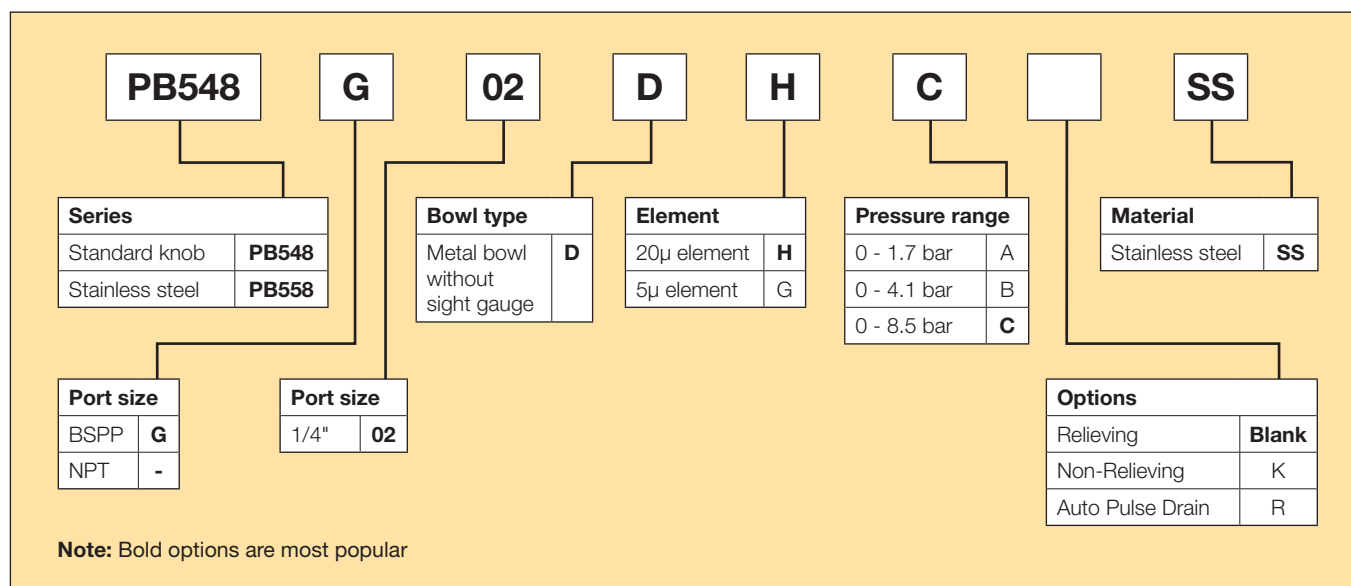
PB548 G 02 D H C SS

**Series**

| Series | |
|---|---|
| Standard knob | **PB548** |
| Stainless steel | **PB558** |

| Bowl type | |
|---|---|
| Metal bowl without sight gauge | **D** |

| Element | |
|---|---|
| 20μ element | **H** |
| 5μ element | G |

| Pressure range | |
|---|---|
| 0 - 1.7 bar | A |
| 0 - 4.1 bar | B |
| 0 - 8.5 bar | **C** |

| Material | |
|---|---|
| Stainless steel | **SS** |

| Port size | |
|---|---|
| BSPP | **G** |
| NPT | **-** |

| Port size | |
|---|---|
| 1/4" | **02** |

| Options | |
|---|---|
| Relieving | **Blank** |
| Non-Relieving | K |
| Auto Pulse Drain | R |

**Note:** Bold options are most popular